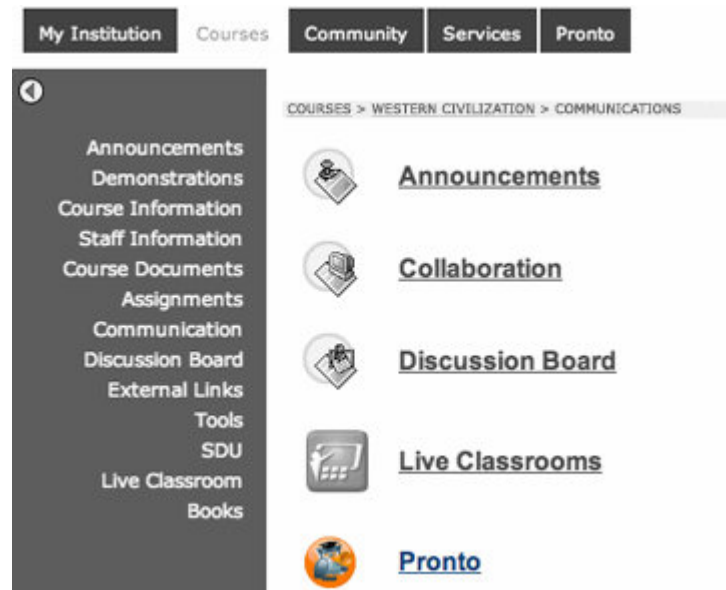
My Institution Courses Community Services Pronto

Announcements
Demonstrations
Course Information
Staff Information
Course Documents
Assignments
Communication
Discussion Board
External Links
Tools
SDU
Live Classroom
Books

COURSES > WESTERN CIVILIZATION > COMMUNICATIONS

Announcements

Collaboration

Discussion Board

Live Classrooms

Pronto